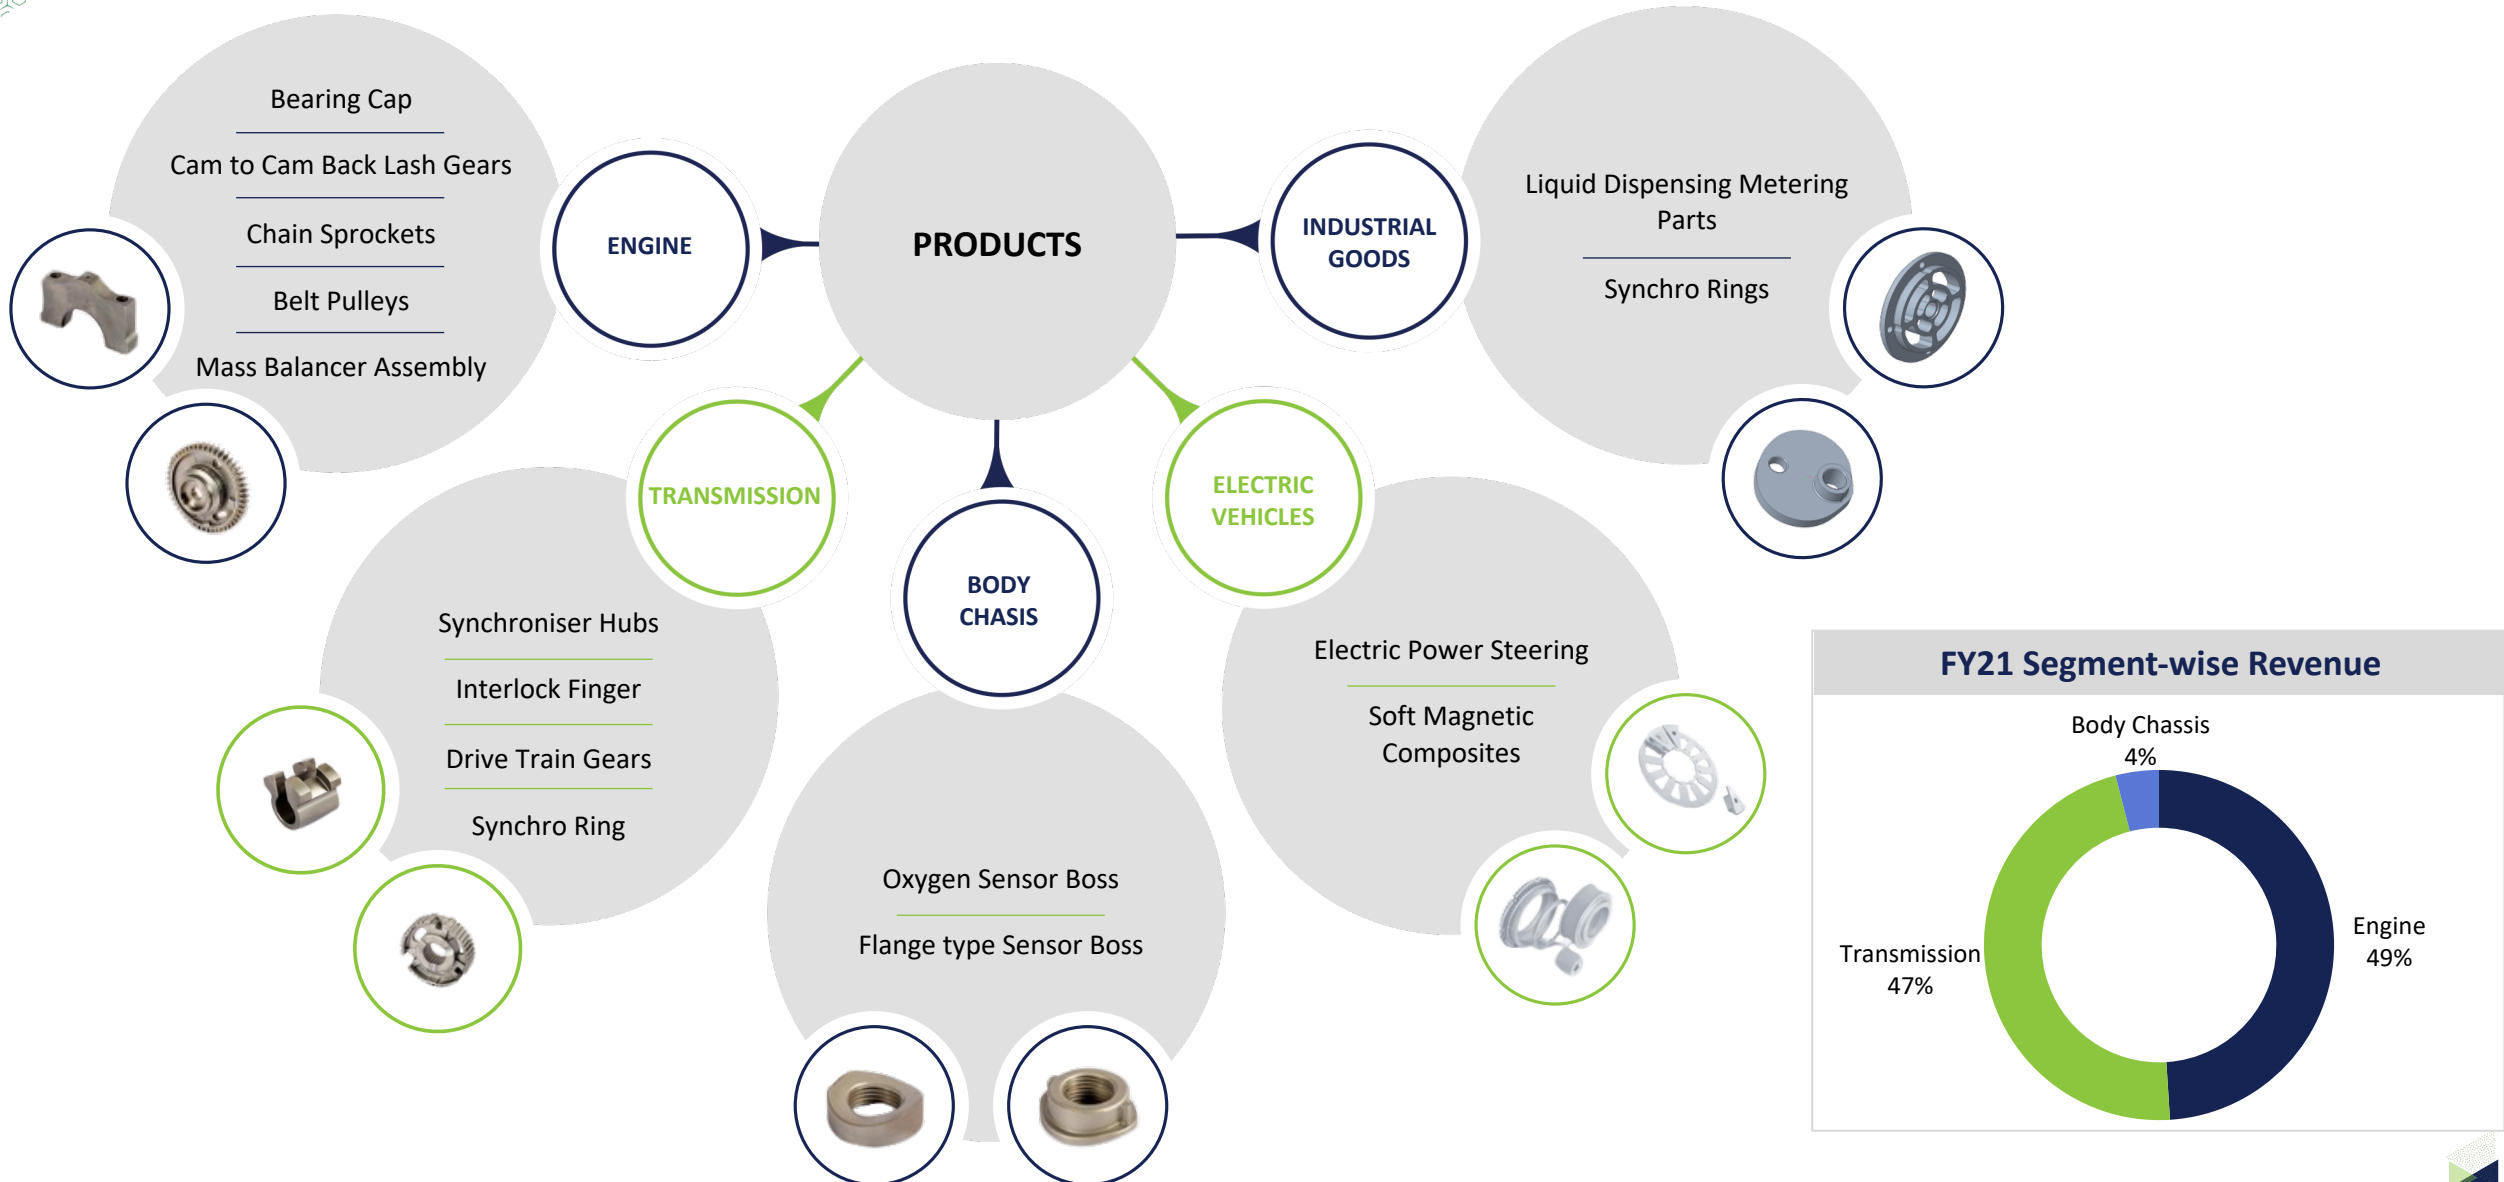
Bearing Cap

Cam to Cam Back Lash Gears

Chain Sprockets

Belt Pulleys

Mass Balancer Assembly

ENGINE

PRODUCTS

INDUSTRIAL GOODS

Liquid Dispensing Metering Parts

Synchro Rings

TRANSMISSION

BODY CHASIS

ELECTRIC VEHICLES

Synchroniser Hubs

Interlock Finger

Drive Train Gears

Synchro Ring

Oxygen Sensor Boss

Flange type Sensor Boss

Electric Power Steering

Soft Magnetic Composites

FY21 Segment-wise Revenue

Body Chassis 4%

Transmission 47%

Engine 49%